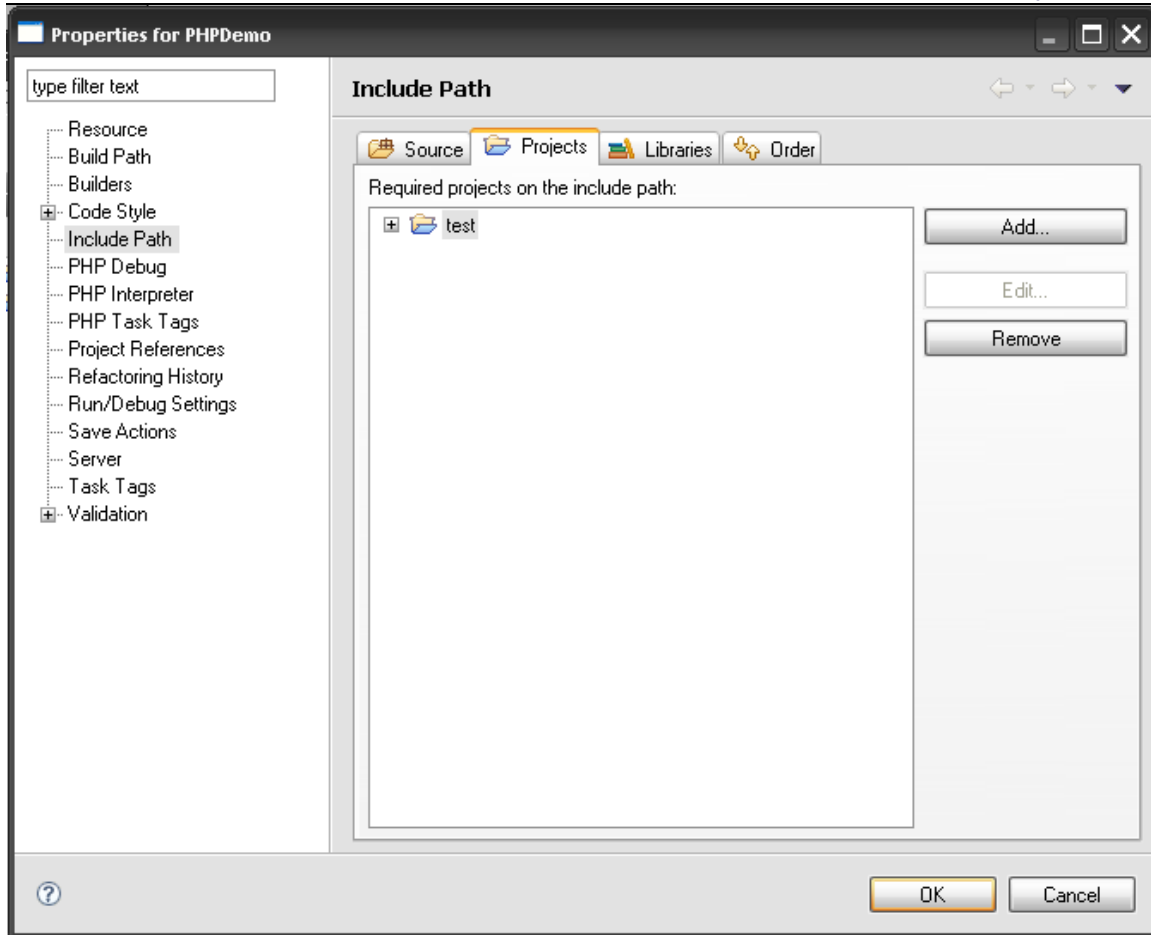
Properties for PHPDemo

type filter text

Resource
Build Path
Builders
Code Style
Include Path
PHP Debug
PHP Interpreter
PHP Task Tags
Project References
Refactoring History
Run/Debug Settings
Save Actions
Server
Task Tags
Validation

Include Path

Source | Projects | Libraries | Order

Required projects on the include path:

test

Add...
Edit...
Remove

OK
Cancel